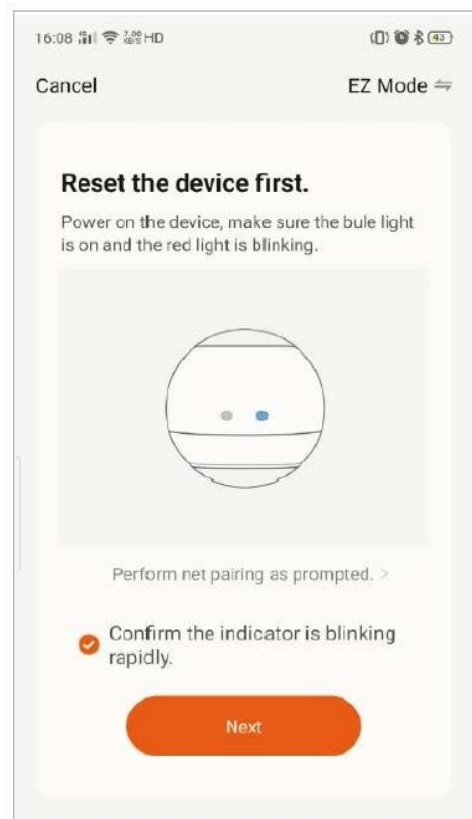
16:08 2.00 KB/S HD 43

Cancel

EZ Mode ⇋

Reset the device first.

Power on the device, make sure the bule light is on and the red light is blinking.

Perform net pairing as prompted. >

Confirm the indicator is blinking rapidly.

Next